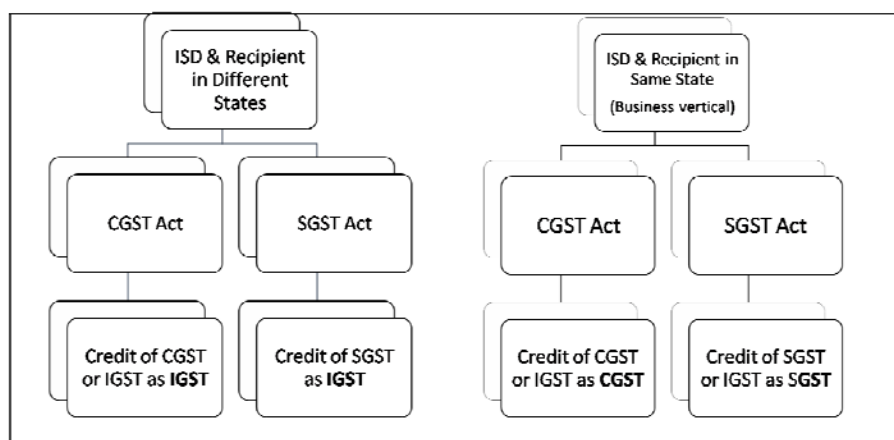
ISD & Recipient in Different States

CGST Act

SGST Act

Credit of CGST or IGST as **IGST**

Credit of SGST as **IGST**

ISD & Recipient in Same State (Business vertical)

CGST Act

SGST Act

Credit of CGST or IGST as **CGST**

Credit of SGST or IGST as **SGST**